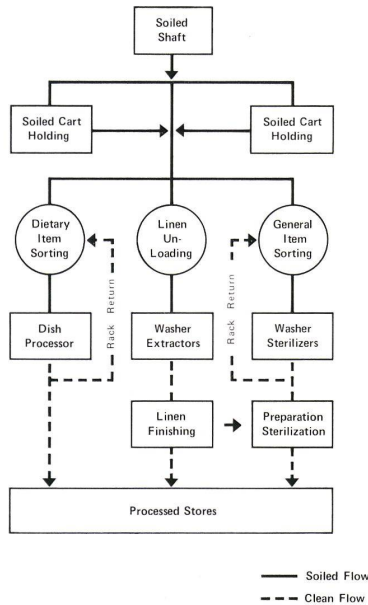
Soiled Shaft

Soiled Cart Holding

Soiled Cart Holding

Dietary Item Sorting

Linen Un-Loading

General Item Sorting

Rack Return

Rack Return

Dish Processor

Washer Extractors

Washer Sterilizers

Linen Finishing

Preparation Sterilization

Processed Stores

Soiled Flow

Clean Flow